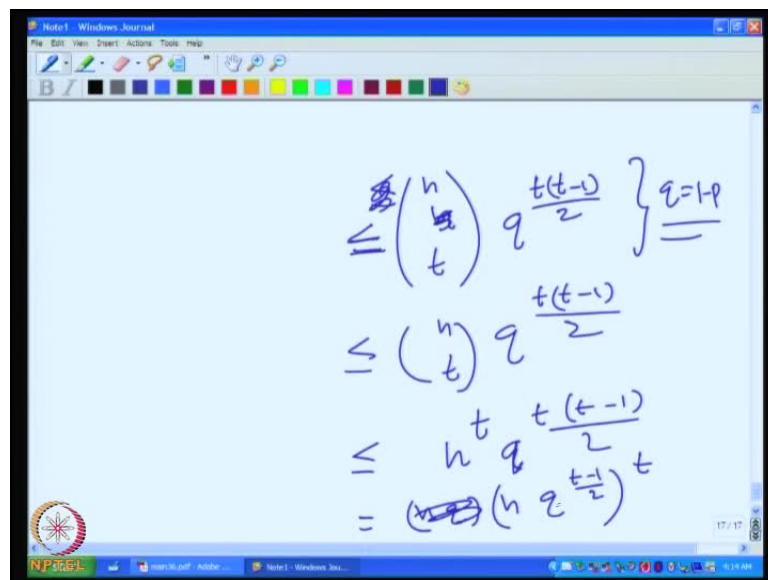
Note1 - Windows Journal
File Edit View Insert Actions Tools Help

$\leq \binom{n}{t} q^{\frac{t(t-1)}{2}}$ } $q = 1-p$

$\leq \binom{n}{t} q^{\frac{t(t-1)}{2}}$

$\leq n^t q^{\frac{t(t-1)}{2}}$

$= (n q^{\frac{t-1}{2}})^t$

17 / 17

NPTEL
mar36.pdf - Adobe ...
Note1 - Windows Jou...
4:14 AM